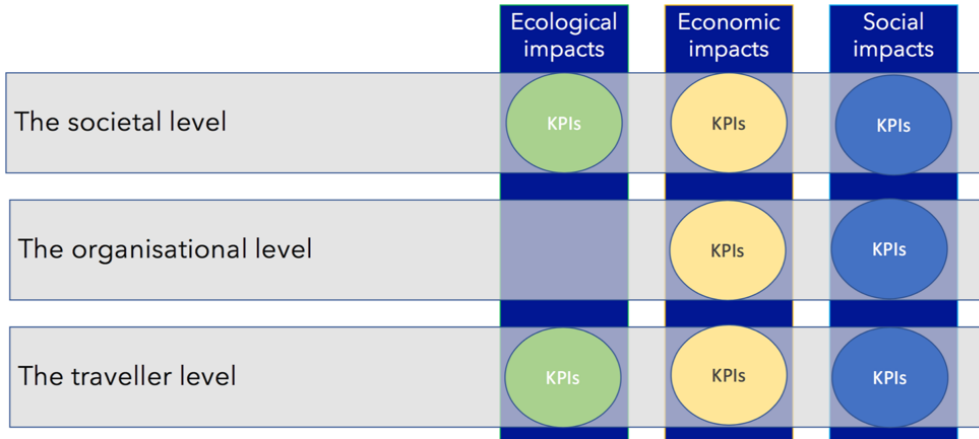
|  | Ecological impacts | Economic impacts | Social impacts |
|---|---|---|---|
| The societal level | KPIs | KPIs | KPIs |
| The organisational level |  | KPIs | KPIs |
| The traveller level | KPIs | KPIs | KPIs |